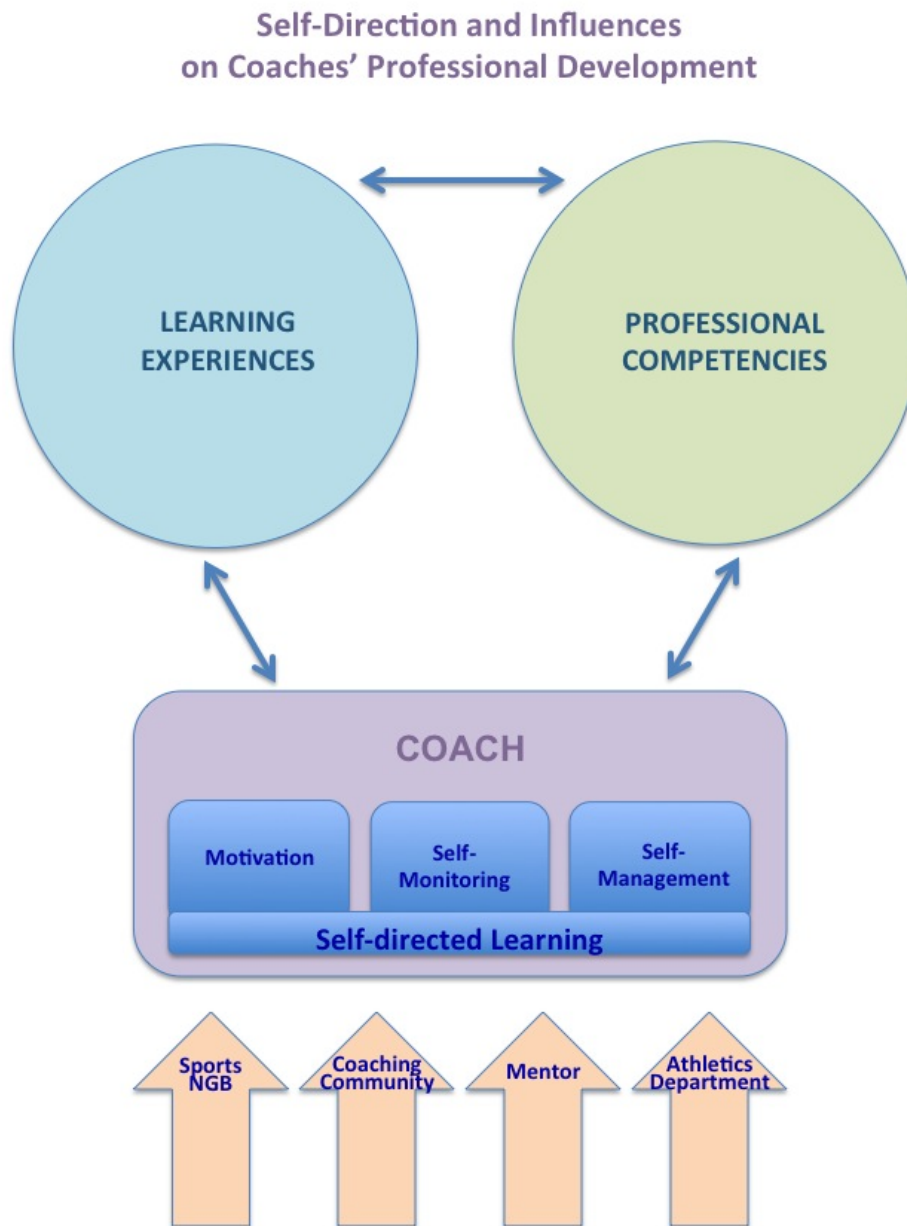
Self-Direction and Influences on Coaches' Professional Development

LEARNING EXPERIENCES

PROFESSIONAL COMPETENCIES

COACH

Motivation

Self-Monitoring

Self-Management

Self-directed Learning

Sports NGB

Coaching Community

Mentor

Athletics Department